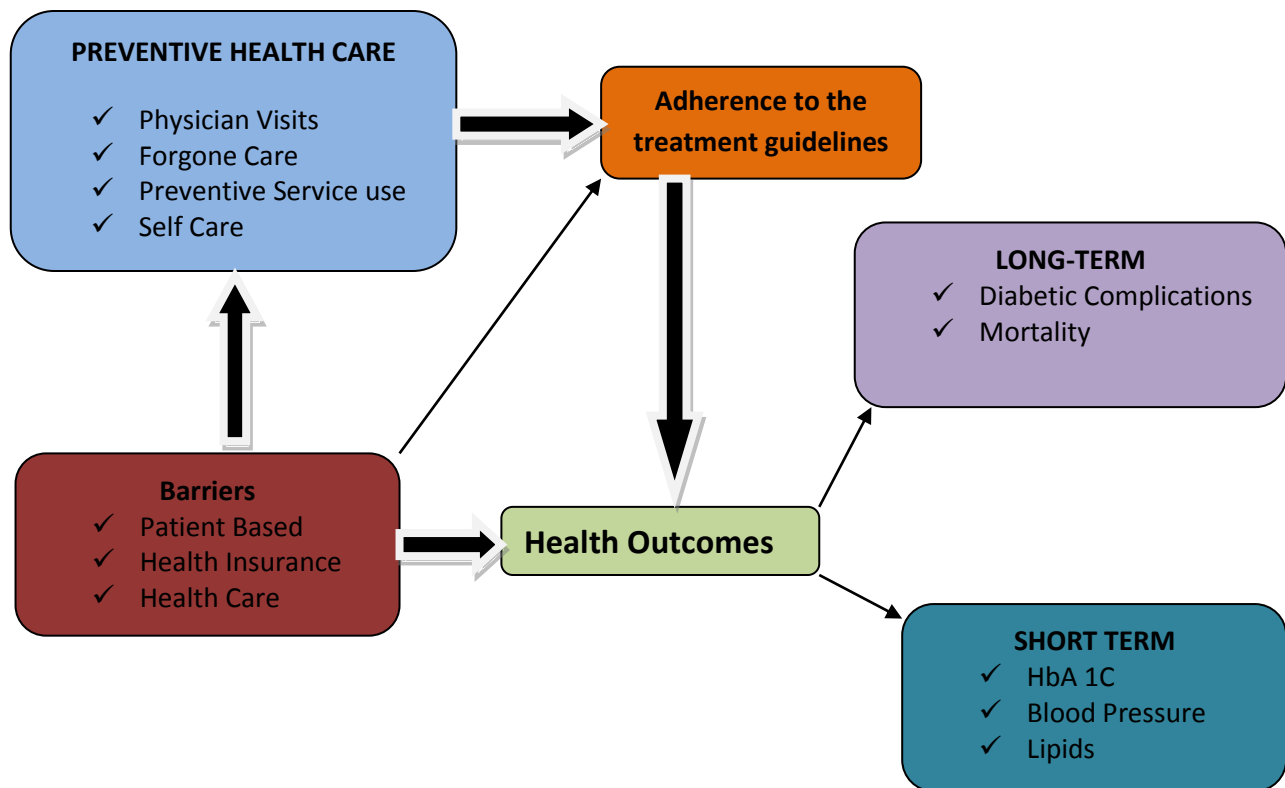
PREVENTIVE HEALTH CARE

✓ Physician Visits
✓ Forgone Care
✓ Preventive Service use
✓ Self Care

Adherence to the treatment guidelines

LONG-TERM
✓ Diabetic Complications
✓ Mortality

Barriers
✓ Patient Based
✓ Health Insurance
✓ Health Care

Health Outcomes

SHORT TERM
✓ HbA 1C
✓ Blood Pressure
✓ Lipids